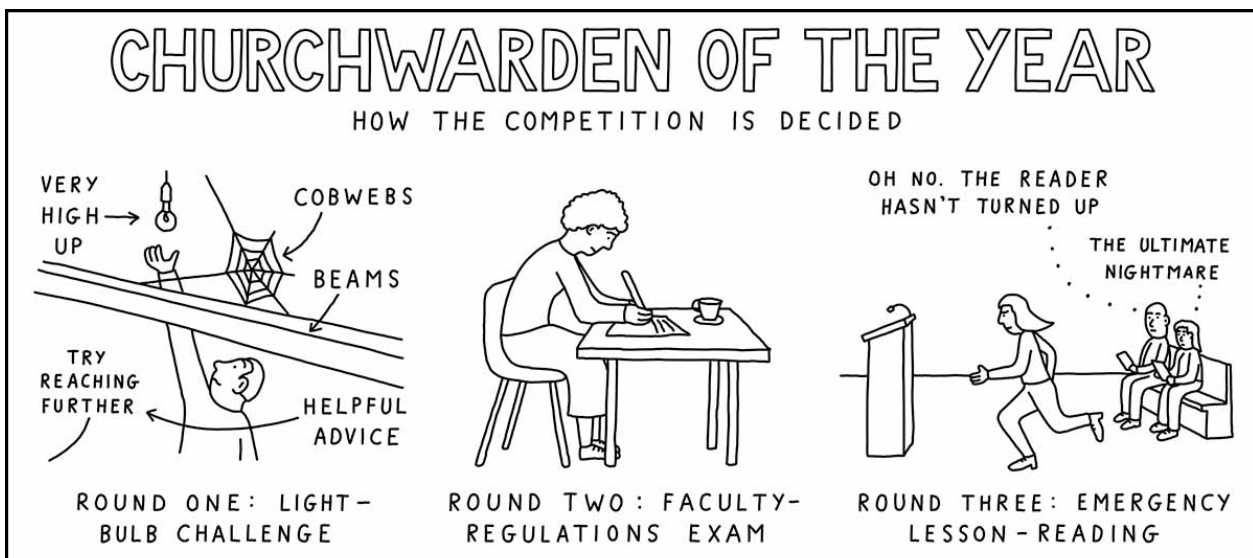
CHURCHWARDEN OF THE YEAR

HOW THE COMPETITION IS DECIDED

VERY HIGH UP

COBWEBS

BEAMS

TRY REACHING FURTHER

HELPFUL ADVICE

ROUND ONE: LIGHT-BULB CHALLENGE

ROUND TWO: FACULTY-REGULATIONS EXAM

OH NO. THE READER HASN'T TURNED UP

THE ULTIMATE NIGHTMARE

ROUND THREE: EMERGENCY LESSON-READING